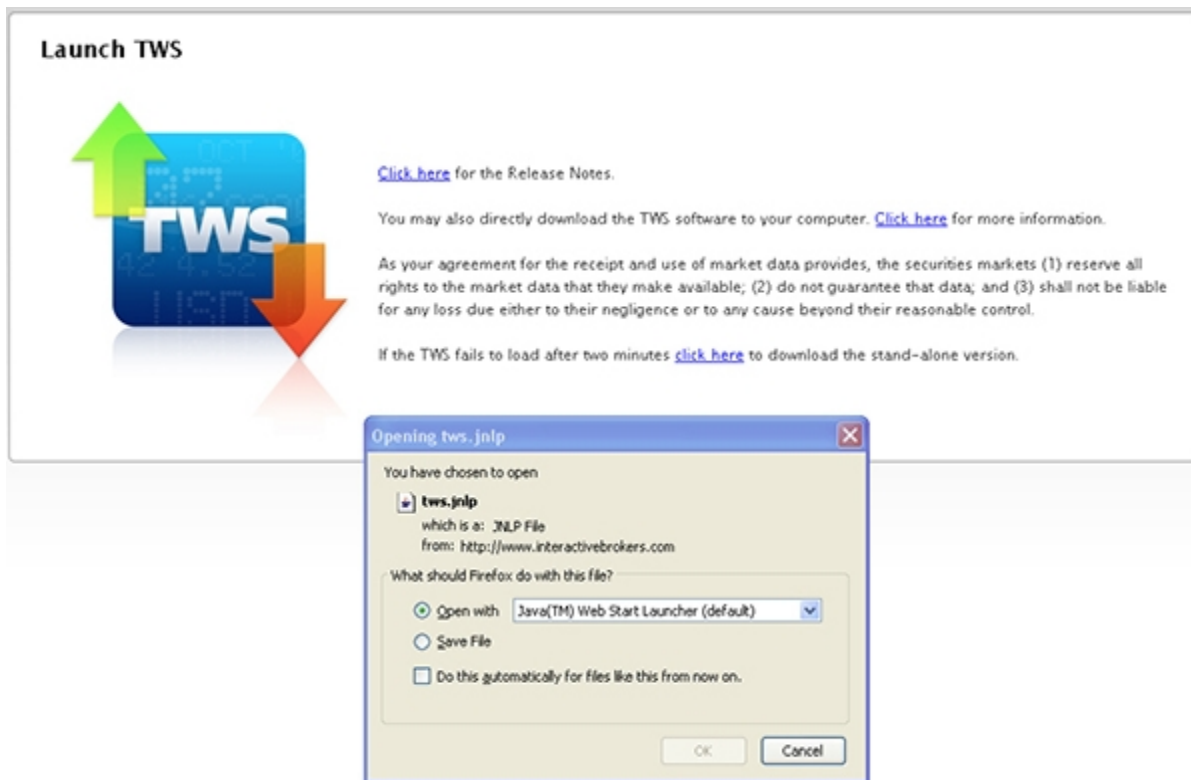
Launch TWS

TWS

Click here for the Release Notes.

You may also directly download the TWS software to your computer. Click here for more information.

As your agreement for the receipt and use of market data provides, the securities markets (1) reserve all rights to the market data that they make available; (2) do not guarantee that data; and (3) shall not be liable for any loss due either to their negligence or to any cause beyond their reasonable control.

If the TWS fails to load after two minutes click here to download the stand-alone version.

Opening tws.jnlp

You have chosen to open

tws.jnlp

which is a: JNLP File

from: http://www.interactivebrokers.com

What should Firefox do with this file?

Open with Java(TM) Web Start Launcher (default)

Save File

Do this automatically for files like this from now on.

OK

Cancel